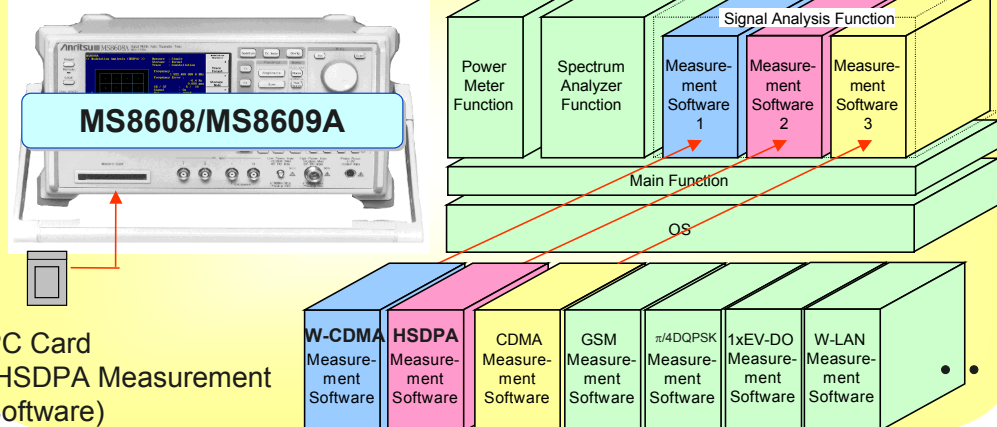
Anritsu MS8608A

MS8608/MS8609A

Signal Analysis Function

Power Meter Function

Spectrum Analyzer Function

Measurement Software 1

Measurement Software 2

Measurement Software 3

Main Function

OS

C Card
HSDPA Measurement
oftware)

W-CDMA Measurement Software

HSDPA Measurement Software

CDMA Measurement Software

GSM Measurement Software

π/4DQPSK Measurement Software

1xEV-DO Measurement Software

W-LAN Measurement Software

• •